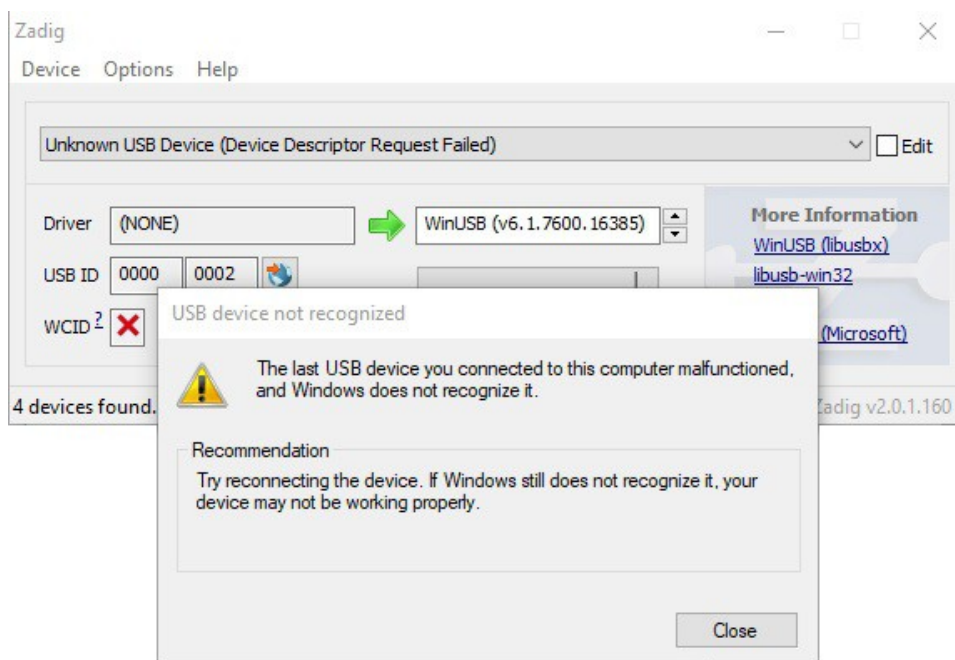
Zadig

Device Options Help

Unknown USB Device (Device Descriptor Request Failed)

Edit

Driver (NONE)

WinUSB (v6.1.7600.16385)

USB ID 0000 0002

WCID ?

More Information

WinUSB (libusbx)

libusb-win32

(Microsoft)

4 devices found.

Zadig v2.0.1.160

USB device not recognized

The last USB device you connected to this computer malfunctioned, and Windows does not recognize it.

Recommendation

Try reconnecting the device. If Windows still does not recognize it, your device may not be working properly.

Close